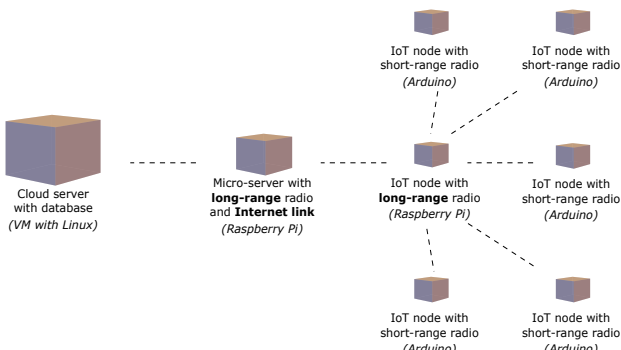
IoT node with short-range radio (Arduino)

IoT node with short-range radio (Arduino)

Cloud server with database (VM with Linux)

Micro-server with **long-range** radio and **Internet link** (Raspberry Pi)

IoT node with **long-range** radio (Raspberry Pi)

IoT node with short-range radio (Arduino)

IoT node with short-range radio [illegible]

IoT node with short-range radio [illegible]